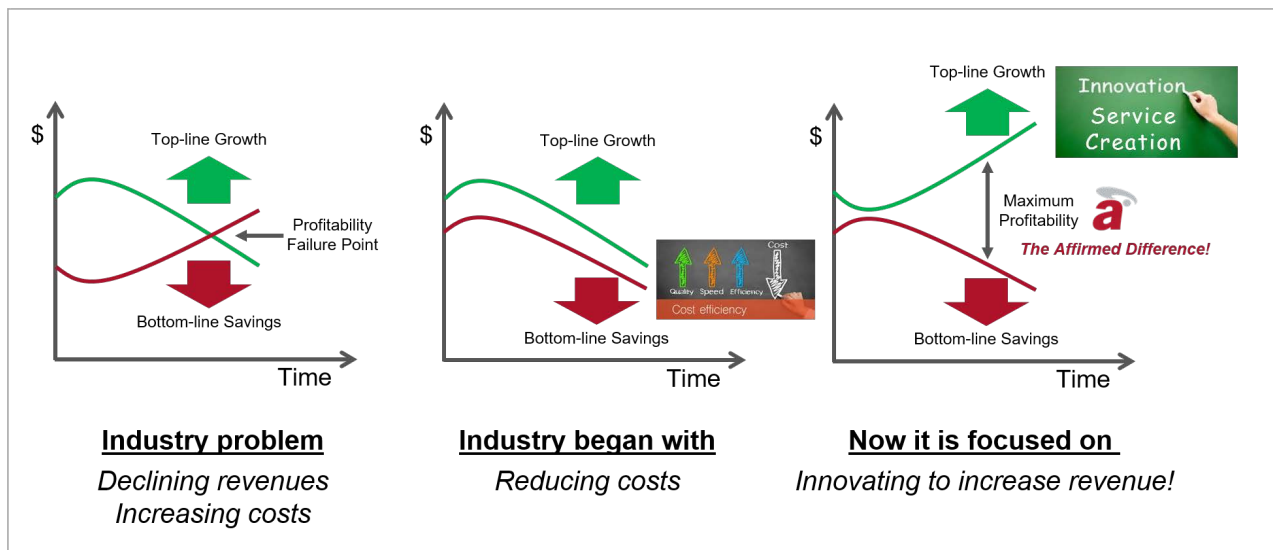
$

Top-line Growth

Profitability Failure Point

Bottom-line Savings

Time

$

Top-line Growth

Cost

Quality Speed Efficiency

Cost efficiency

Bottom-line Savings

Time

Top-line Growth

Innovation Service Creation

$

Maximum Profitability

a

The Affirmed Difference!

Bottom-line Savings

Time

**Industry problem**

*Declining revenues*
*Increasing costs*

**Industry began with**

*Reducing costs*

**Now it is focused on**

*Innovating to increase revenue!*